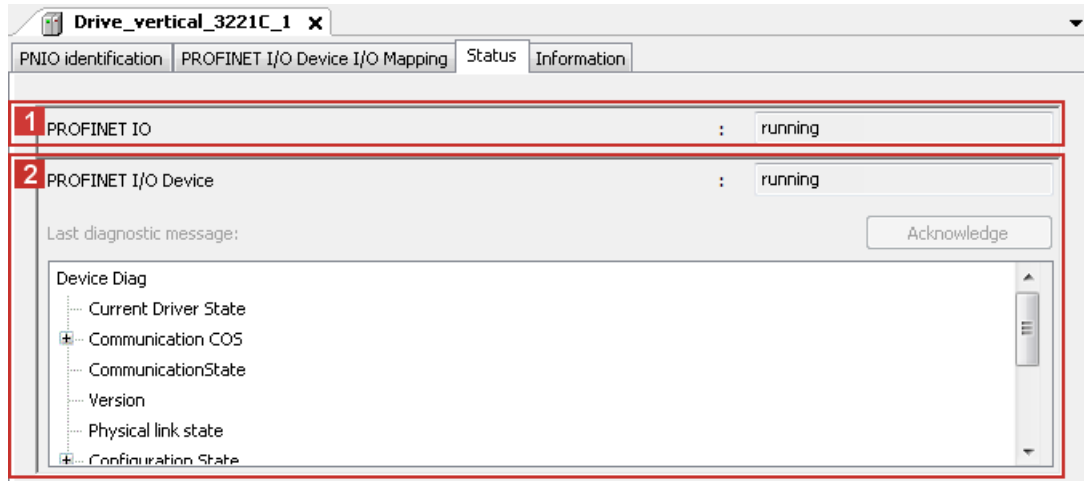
Drive_vertical_3221C_1 ×

PNIO identification | PROFINET I/O Device I/O Mapping | Status | Information

1 PROFINET IO : running

2 PROFINET I/O Device : running

Last diagnostic message:

Acknowledge

Device Diag
Current Driver State
Communication COS
CommunicationState
Version
Physical link state
Configuration State